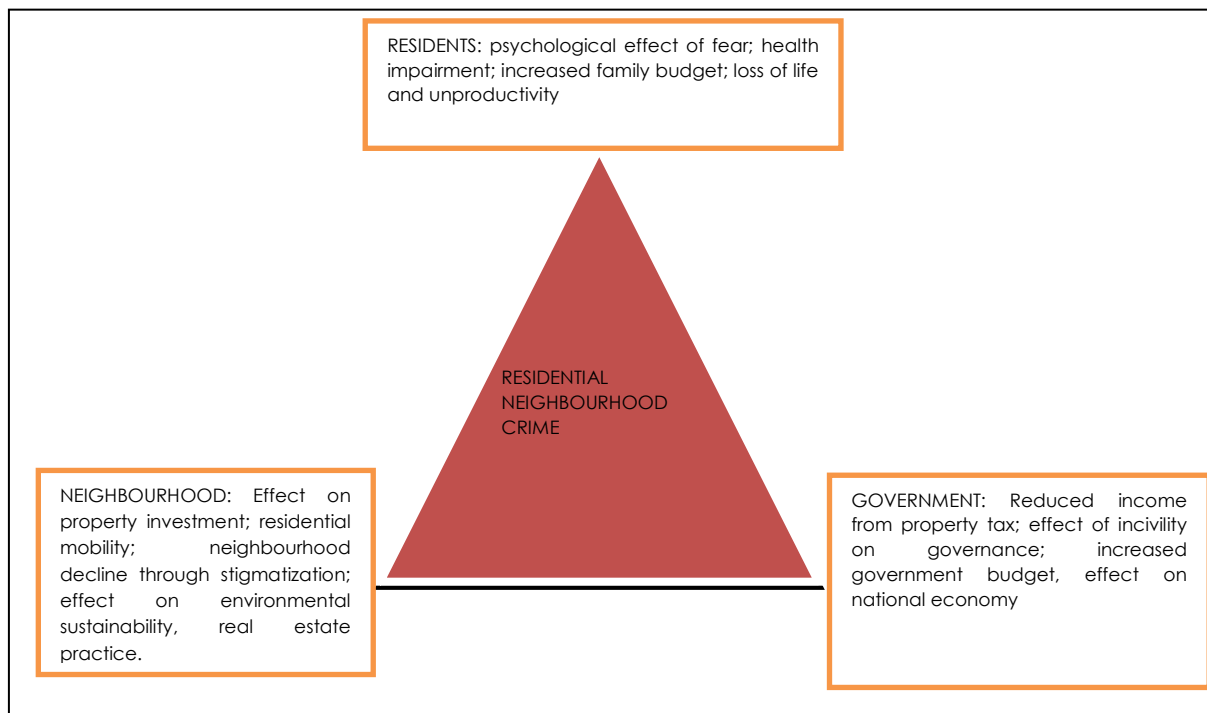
RESIDENTS: psychological effect of fear; health impairment; increased family budget; loss of life and unproductivity

RESIDENTIAL NEIGHBOURHOOD CRIME

NEIGHBOURHOOD: Effect on property investment; residential mobility; neighbourhood decline through stigmatization; effect on environmental sustainability, real estate practice.

GOVERNMENT: Reduced income from property tax; effect of incivility on governance; increased government budget, effect on national economy